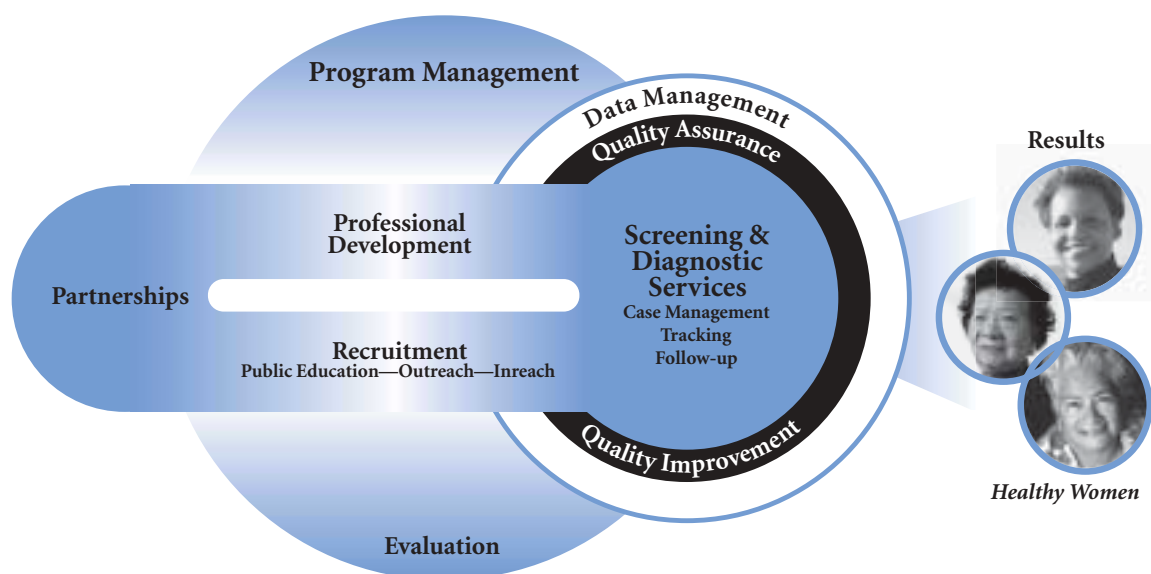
Program Management

Data Management

Quality Assurance

Results

Professional Development

Screening & Diagnostic Services
Case Management
Tracking
Follow-up

Partnerships

Recruitment
Public Education—Outreach—Inreach

Quality Improvement

Healthy Women

Evaluation